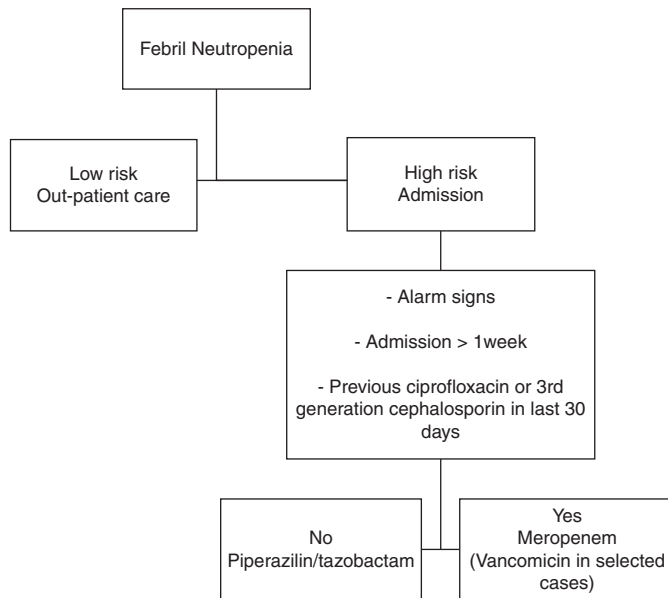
Febril Neutropenia

Low risk
Out-patient care

High risk
Admission

- Alarm signs

- Admission > 1week

- Previous ciprofloxacin or 3rd generation cephalosporin in last 30 days

No
Piperazilin/tazobactam

Yes
Meropenem
(Vancomicin in selected cases)